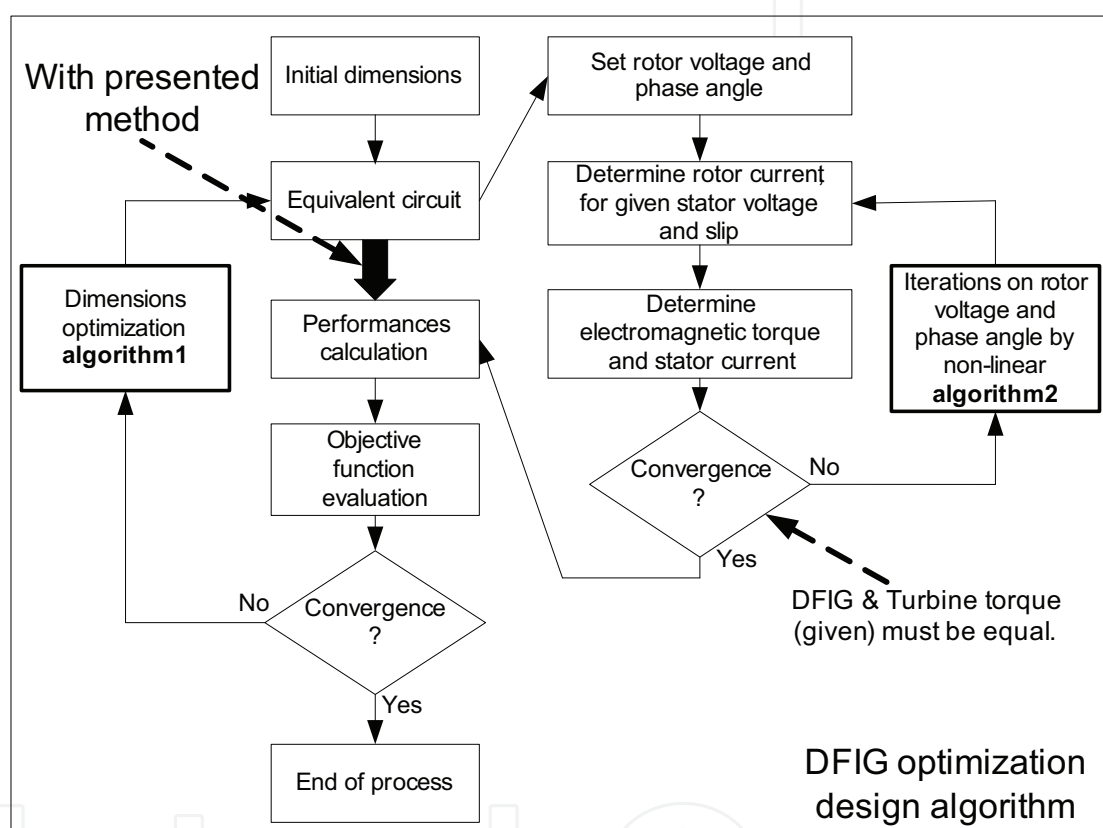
With presented method

Initial dimensions

Equivalent circuit

Dimensions optimization **algorithm1**

Performances calculation

Objective function evaluation

Convergence ?

No

Yes

End of process

Set rotor voltage and phase angle

Determine rotor current for given stator voltage and slip

Determine electromagnetic torque and stator current

Convergence ?

No

Yes

Iterations on rotor voltage and phase angle by non-linear **algorithm2**

DFIG & Turbine torque (given) must be equal.

DFIG optimization design algorithm